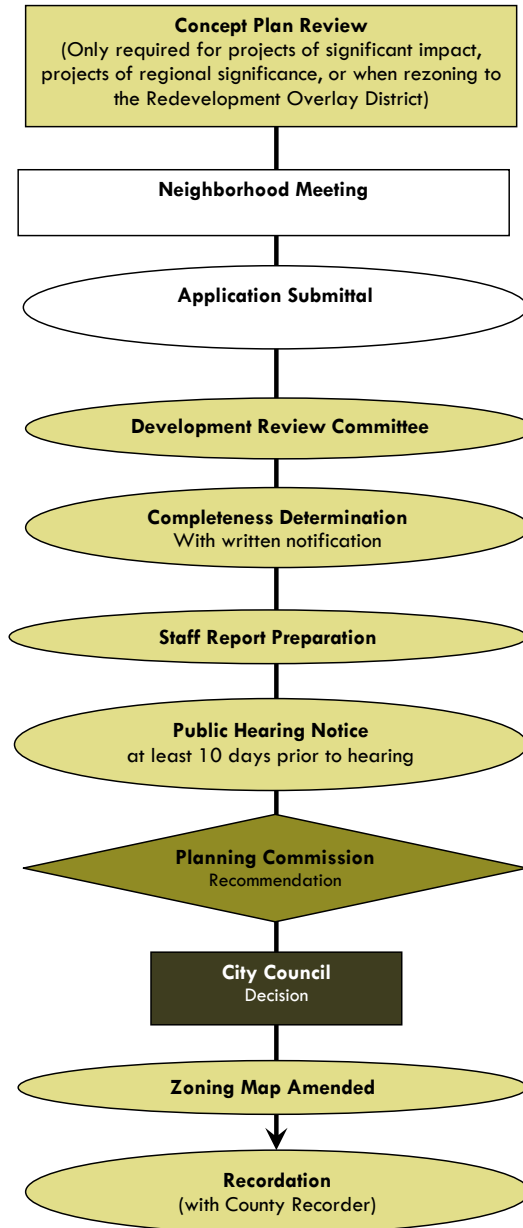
Concept Plan Review
(Only required for projects of significant impact, projects of regional significance, or when rezoning to the Redevelopment Overlay District)

Neighborhood Meeting

Application Submittal

Development Review Committee

Completeness Determination
With written notification

Staff Report Preparation

Public Hearing Notice
at least 10 days prior to hearing

Planning Commission
Recommendation

City Council
Decision

Zoning Map Amended

Recordation
(with County Recorder)